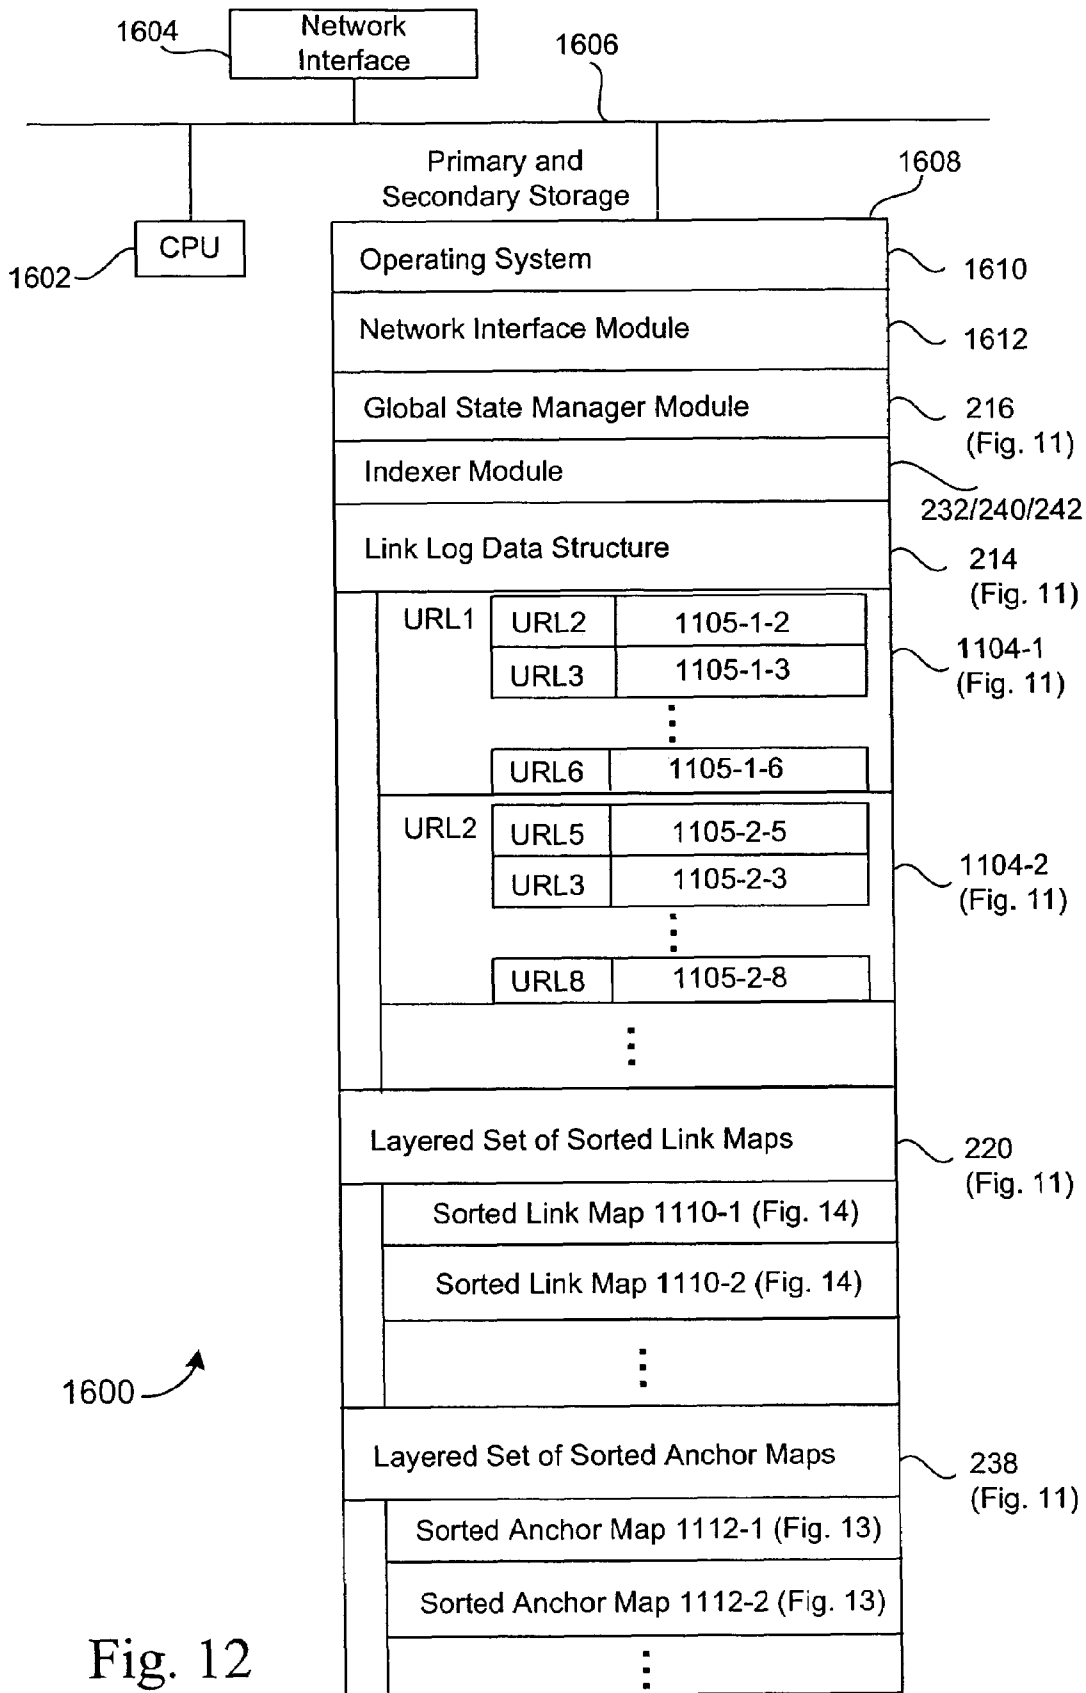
1604
Network Interface
1606
Primary and Secondary Storage
1608
CPU
1602
Operating System
1610
Network Interface Module
1612
Global State Manager Module
216 (Fig. 11)
Indexer Module
232/240/242
Link Log Data Structure
214 (Fig. 11)
URL1
| URL2 | 1105-1-2 |
|---|---|
| URL3 | 1105-1-3 |

⋮

| URL6 | 1105-1-6 |
|---|---|

1104-1 (Fig. 11)
URL2
| URL5 | 1105-2-5 |
|---|---|
| URL3 | 1105-2-3 |

⋮

| URL8 | 1105-2-8 |
|---|---|

1104-2 (Fig. 11)
⋮
Layered Set of Sorted Link Maps
220 (Fig. 11)
Sorted Link Map 1110-1 (Fig. 14)
Sorted Link Map 1110-2 (Fig. 14)
⋮
1600
Layered Set of Sorted Anchor Maps
238 (Fig. 11)
Sorted Anchor Map 1112-1 (Fig. 13)
Sorted Anchor Map 1112-2 (Fig. 13)
⋮
Fig. 12